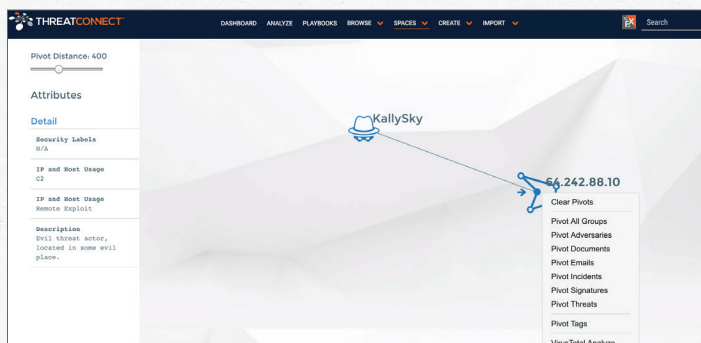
THREATCONNECT

DASHBOARD ANALYZE PLAYBOOKS BROWSE SPACES CREATE IMPORT

Search

Pivot Distance: 400

Attributes

Detail

Security Labels
N/A

IP and Host Usage
C2

IP and Host Usage
Remote Exploit

Description
Evil threat actor, located in some evil place.

KallySky

66.242.88.10

Clear Pivots

Pivot All Groups
Pivot Adversaries
Pivot Documents
Pivot Emails
Pivot Incidents
Pivot Signatures
Pivot Threats

Pivot Tags

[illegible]